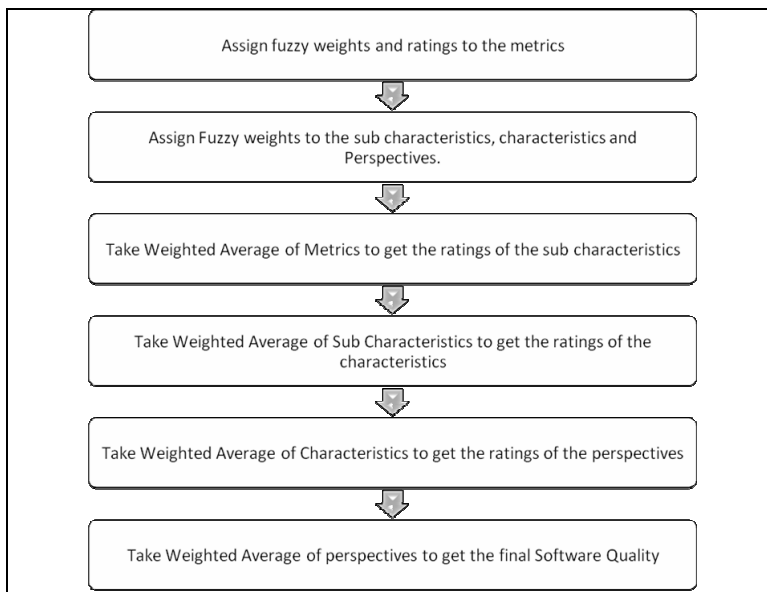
Assign fuzzy weights and ratings to the metrics

Assign Fuzzy weights to the sub characteristics, characteristics and Perspectives.

Take Weighted Average of Metrics to get the ratings of the sub characteristics

Take Weighted Average of Sub Characteristics to get the ratings of the characteristics

Take Weighted Average of Characteristics to get the ratings of the perspectives

Take Weighted Average of perspectives to get the final Software Quality